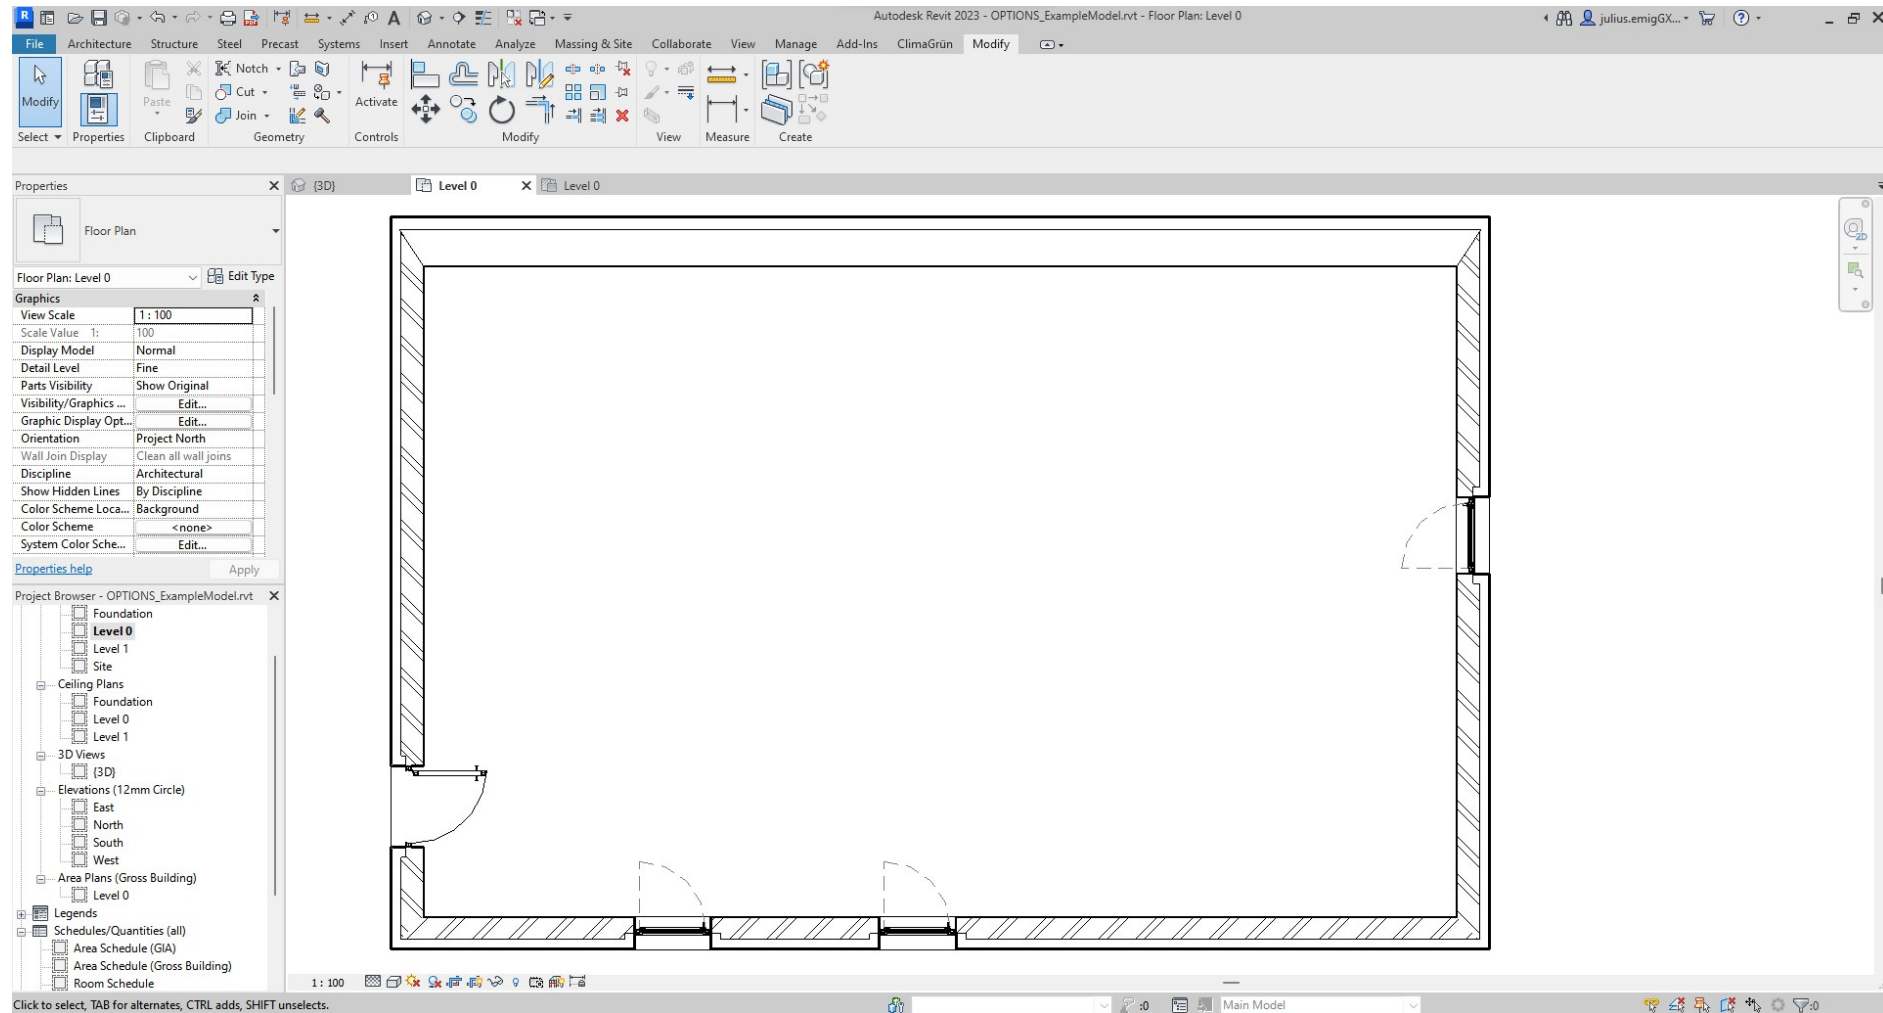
Autodesk Revit 2023 - OPTIONS_ExampleModel.rvt - Floor Plan: Level 0

julius.emigGX...

File Architecture Structure Steel Precast Systems Insert Annotate Analyze Massing & Site Collaborate View Manage Add-Ins ClimaGrün Modify

Modify
Select ▾ Properties
Paste
Clipboard
Notch ▾ Cut ▾ Join ▾
Geometry
Activate
Controls
Modify
View
Measure
Create

Properties
Floor Plan
Floor Plan: Level 0 Edit Type

| Graphics | |
|---|---|
| View Scale | 1 : 100 |
| Scale Value 1: | 100 |
| Display Model | Normal |
| Detail Level | Fine |
| Parts Visibility | Show Original |
| Visibility/Graphics ... | Edit... |
| Graphic Display Opt... | Edit... |
| Orientation | Project North |
| Wall Join Display | Clean all wall joins |
| Discipline | Architectural |
| Show Hidden Lines | By Discipline |
| Color Scheme Loca... | Background |
| Color Scheme | <none> |
| System Color Sche... | Edit... |

Properties help Apply

Project Browser - OPTIONS_ExampleModel.rvt
Foundation
Level 0
Level 1
Site
Ceiling Plans
Foundation
Level 0
Level 1
3D Views
{3D}
Elevations (12mm Circle)
East
North
South
West
Area Plans (Gross Building)
Level 0
Legends
Schedules/Quantities (all)
Area Schedule (GIA)
Area Schedule (Gross Building)
Room Schedule

{3D} Level 0 Level 0

1 : 100

Click to select, TAB for alternates, CTRL adds, SHIFT unselects.
:0
Main Model
:0